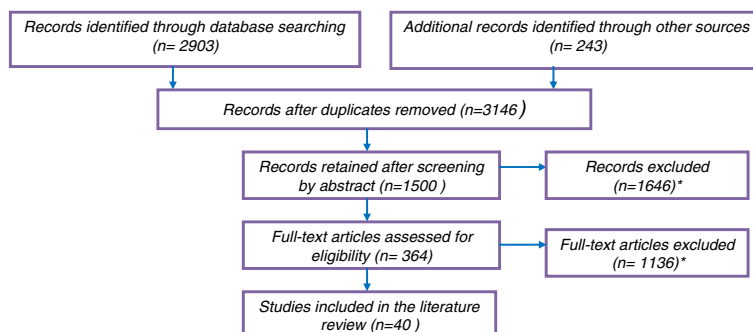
Records identified through database searching (n= 2903)

Additional records identified through other sources (n= 243)

Records after duplicates removed (n=3146)

Records retained after screening by abstract (n=1500 )

Records excluded (n=1646)*

Full-text articles assessed for eligibility (n= 364)

Full-text articles excluded (n= 1136)*

Studies included in the literature review (n=40 )